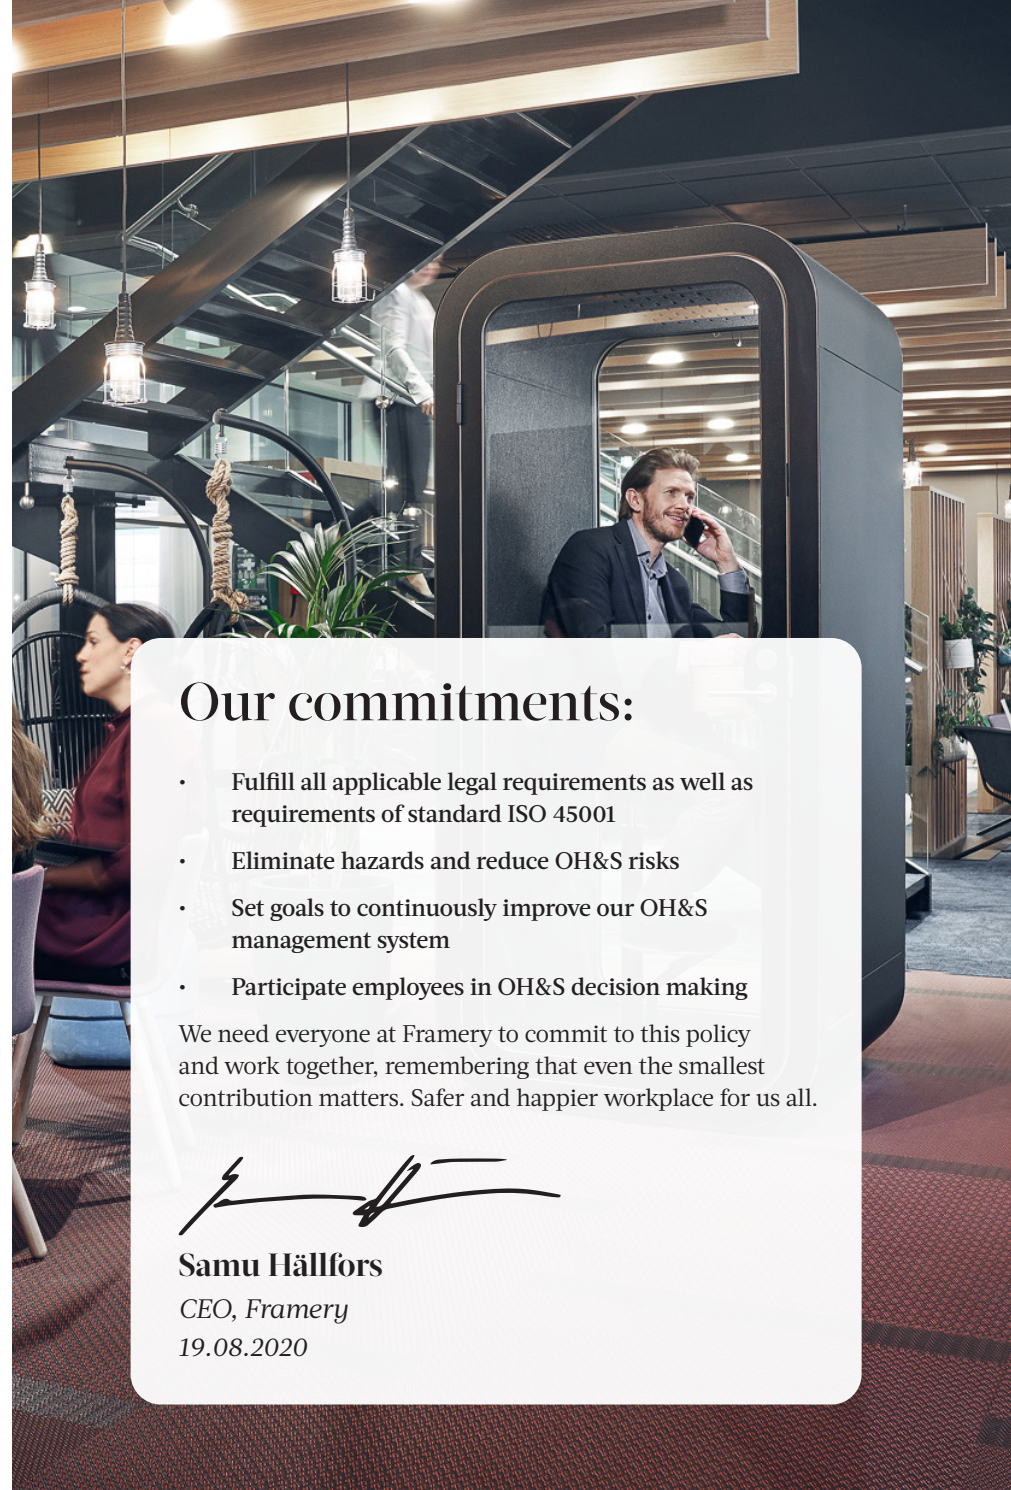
Our commitments:

- Fulfill all applicable legal requirements as well as requirements of standard ISO 45001
- Eliminate hazards and reduce OH&S risks
- Set goals to continuously improve our OH&S management system
- Participate employees in OH&S decision making

We need everyone at Framery to commit to this policy and work together, remembering that even the smallest contribution matters. Safer and happier workplace for us all.

Samu Hällfors
CEO, Framery
19.08.2020